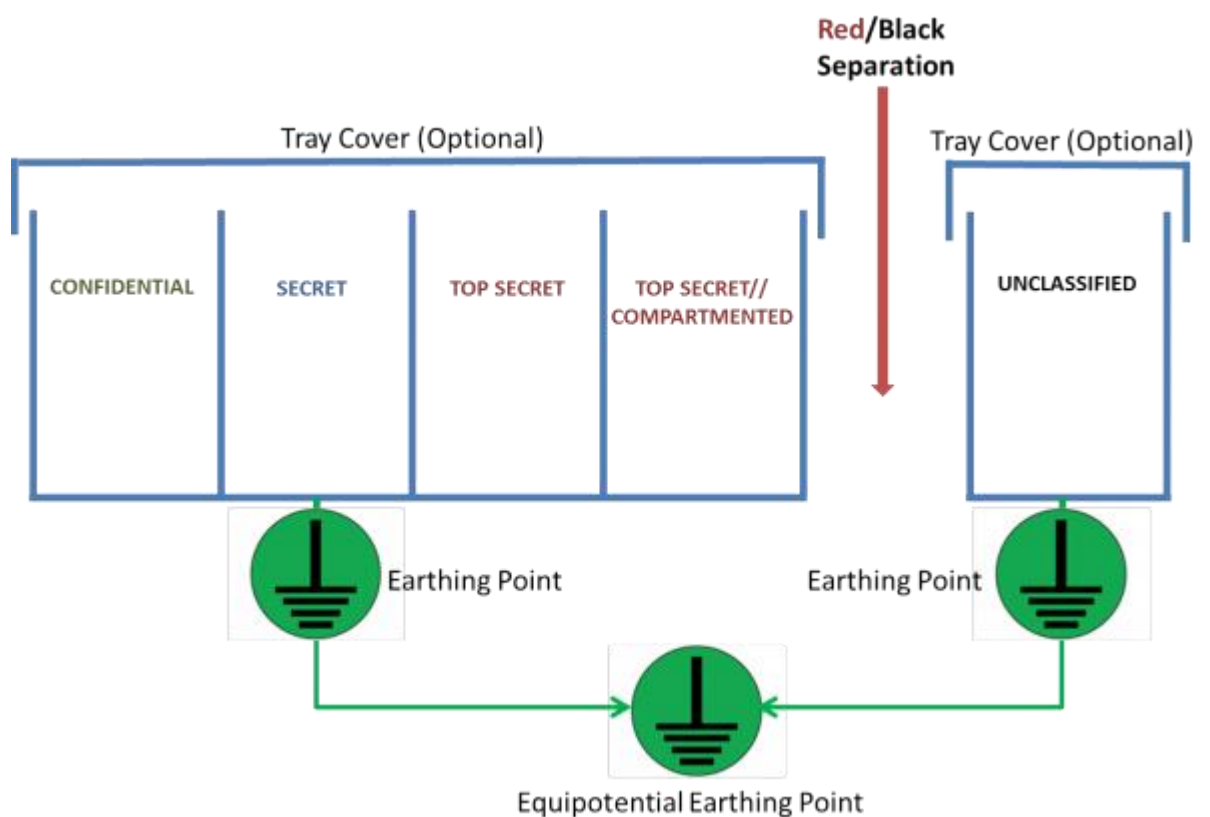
Red/Black Separation

Tray Cover (Optional)

Tray Cover (Optional)

CONFIDENTIAL

SECRET

TOP SECRET

TOP SECRET// COMPARTMENTED

UNCLASSIFIED

Earthing Point

Earthing Point

Equipotential Earthing Point